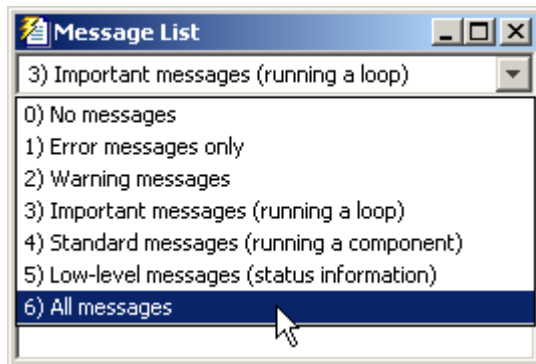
Message List

3) Important messages (running a loop)

0) No messages
1) Error messages only
2) Warning messages
3) Important messages (running a loop)
4) Standard messages (running a component)
5) Low-level messages (status information)
6) All messages